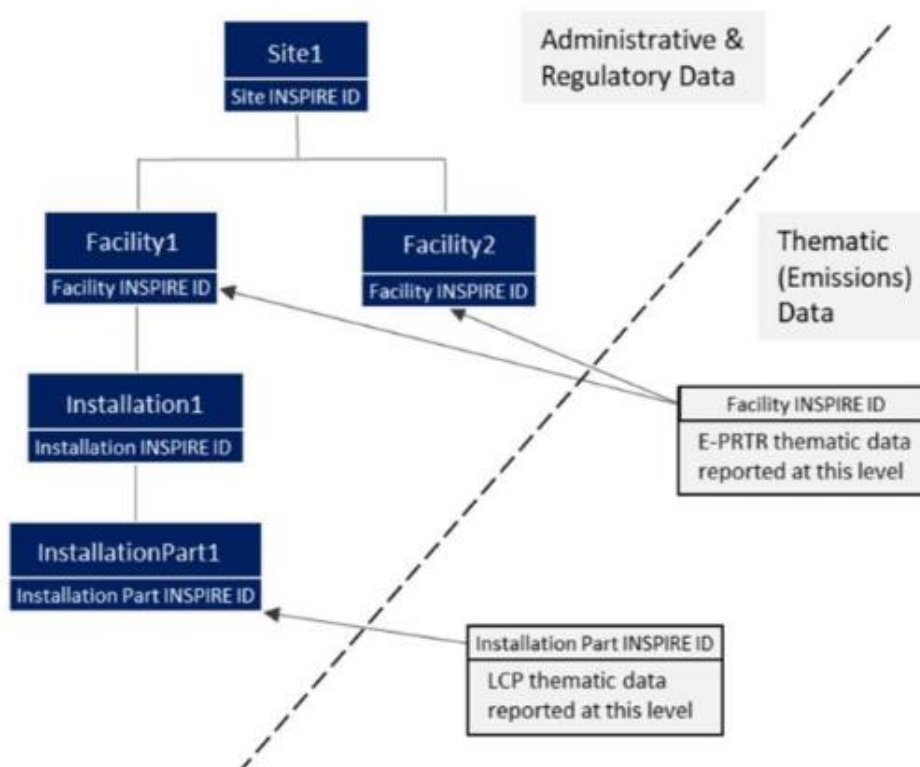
Site1

Site INSPIRE ID

Administrative & Regulatory Data

Facility1

Facility INSPIRE ID

Facility2

Facility INSPIRE ID

Thematic (Emissions) Data

Installation1

Installation INSPIRE ID

Facility INSPIRE ID

E-PRTR thematic data reported at this level

InstallationPart1

Installation Part INSPIRE ID

Installation Part INSPIRE ID

LCP thematic data reported at this level